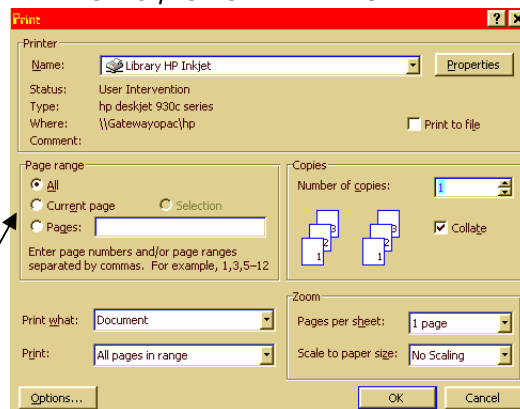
Print
? X
Printer
Name: Library HP Inkjet
Properties
Status: User Intervention
Type: hp deskjet 930c series
Where: \\Gatewayopac\hp
Comment:
Print to file
Page range
All
Current page
Selection
Pages:
Enter page numbers and/or page ranges separated by commas. For example, 1,3,5–12
Copies
Number of copies: 1
3 2 1 3 2 1
Collate
Print what: Document
Print: All pages in range
Zoom
Pages per sheet: 1 page
Scale to paper size: No Scaling
Options...
OK
Cancel